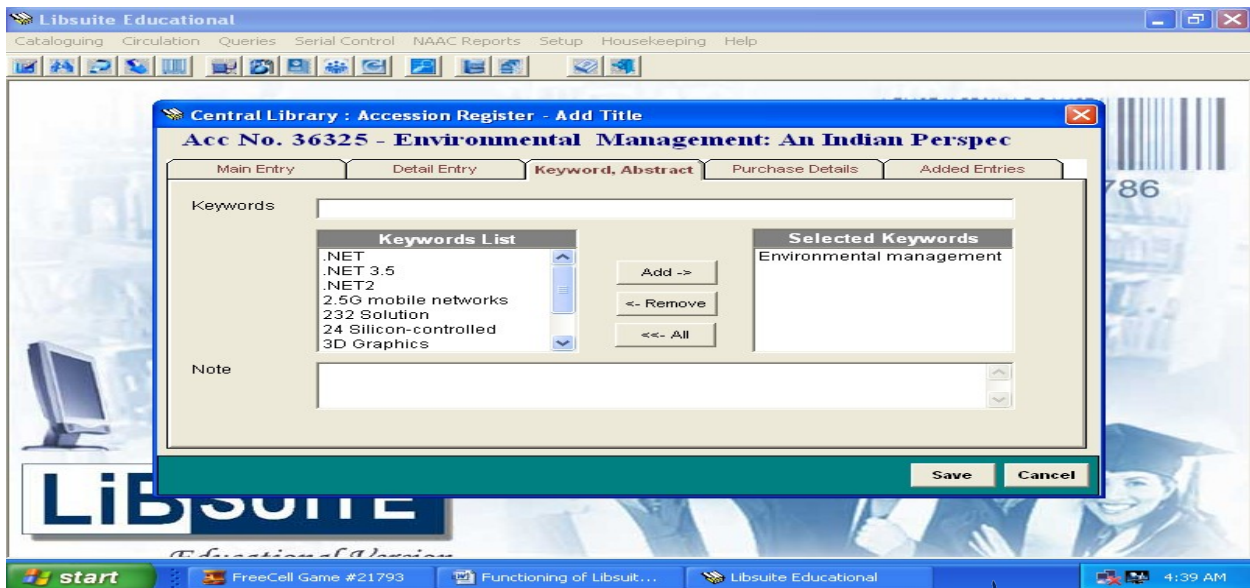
Libsuite Educational

Cataloguing Circulation Queries Serial Control NAAC Reports Setup Housekeeping Help

Central Library : Accession Register - Add Title

Acc No. 36325 - Environmental Management: An Indian Perspec

Main Entry | Detail Entry | Keyword, Abstract | Purchase Details | Added Entries

786

Keywords

Keywords List
.NET
.NET 3.5
.NET2
2.5G mobile networks
232 Solution
24 Silicon-controlled
3D Graphics

Add ->
<- Remove
<<- All

Selected Keywords
Environmental management

Note

Save Cancel

LIB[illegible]

Educational Version

start | FreeCell Game #21793 | Functioning of Libsuit... | Libsuite Educational | 4:39 AM